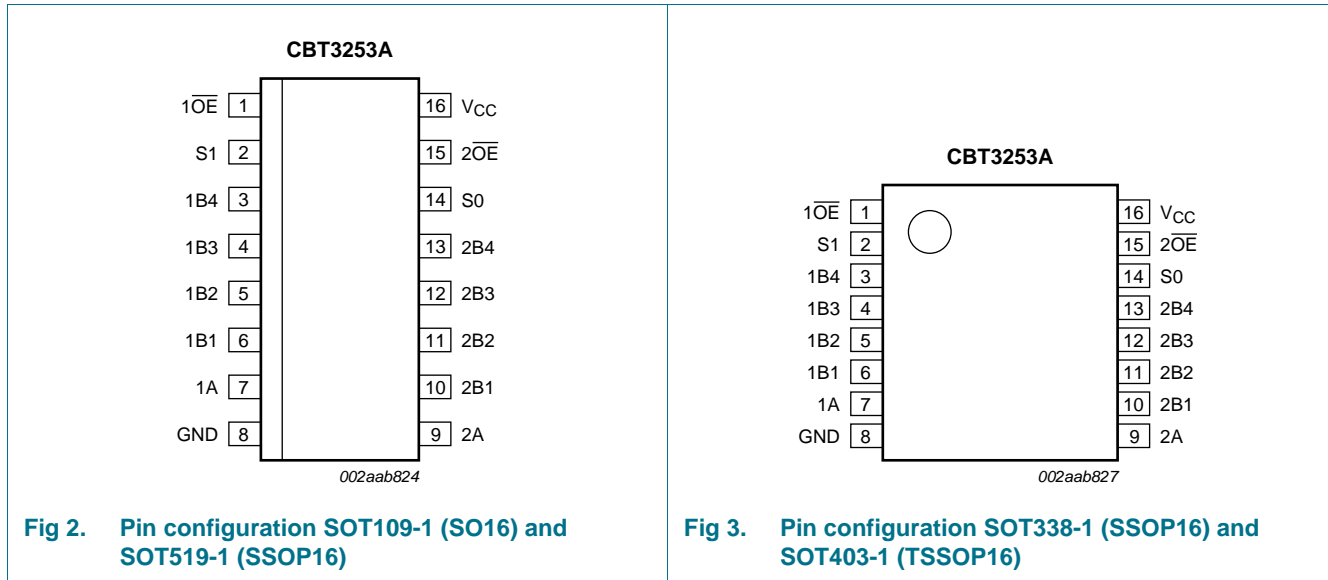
CBT3253A

1$\overline{OE}$ 1
S1 2
1B4 3
1B3 4
1B2 5
1B1 6
1A 7
GND 8

16 $V_{CC}$
15 2$\overline{OE}$
14 S0
13 2B4
12 2B3
11 2B2
10 2B1
9 2A

002aab824

Fig 2. Pin configuration SOT109-1 (SO16) and SOT519-1 (SSOP16)

CBT3253A

1$\overline{OE}$ 1
S1 2
1B4 3
1B3 4
1B2 5
1B1 6
1A 7
GND 8

16 $V_{CC}$
15 2$\overline{OE}$
14 S0
13 2B4
12 2B3
11 2B2
10 2B1
9 2A

002aab827

Fig 3. Pin configuration SOT338-1 (SSOP16) and SOT403-1 (TSSOP16)